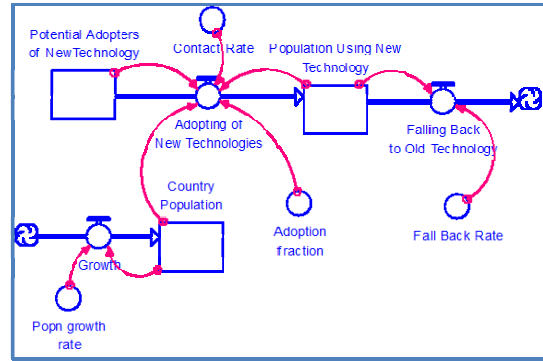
Potential Adopters of NewTechnology

Contact Rate

Population Using New Technology

Adopting of New Technologies

Falling Back to Old Technology

Country Population

Adoption fraction

Fall Back Rate

Growth

Popn growth rate